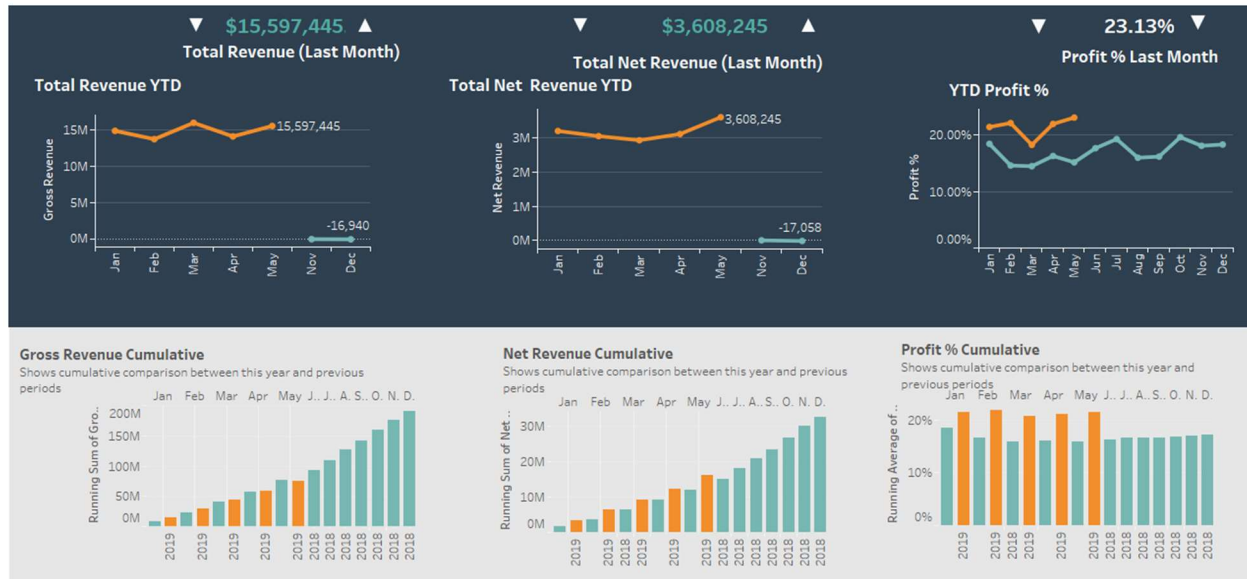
▼ $15,597,445 ▲
Total Revenue (Last Month)

▼ $3,608,245 ▲
Total Net Revenue (Last Month)

▼ 23.13% ▼
Profit % Last Month

Total Revenue YTD

Gross Revenue
15M
10M
5M
0M
15,597,445
-16,940
Jan Feb Mar Apr May Nov Dec

Total Net Revenue YTD

Net Revenue
3M
2M
1M
0M
3,608,245
-17,058
Jan Feb Mar Apr May Nov Dec

YTD Profit %

Profit %
20.00%
10.00%
0.00%
Jan Feb Mar Apr May Jun Jul Aug Sep Oct Nov Dec

Gross Revenue Cumulative
Shows cumulative comparison between this year and previous periods
Jan Feb Mar Apr May J.. J.. A.. S.. O.. N.. D..
Running Sum of Gro..
200M
150M
100M
50M
0M
2019 2019 2019 2019 2019 2018 2018 2018 2018 2018 2018

Net Revenue Cumulative
Shows cumulative comparison between this year and previous periods
Jan Feb Mar Apr May J.. J.. A.. S.. O.. N.. D..
Running Sum of Net ..
30M
20M
10M
0M
2019 2019 2019 2019 2019 2018 2018 2018 2018 2018 2018

Profit % Cumulative
Shows cumulative comparison between this year and previous periods
Jan Feb Mar Apr May J.. J.. A.. S.. O.. N.. D..
Running Average of ..
20%
10%
0%
2019 2019 2018 2019 2018 2019 2018 2019 2018 2018 2018 2018 2018 2018 2018